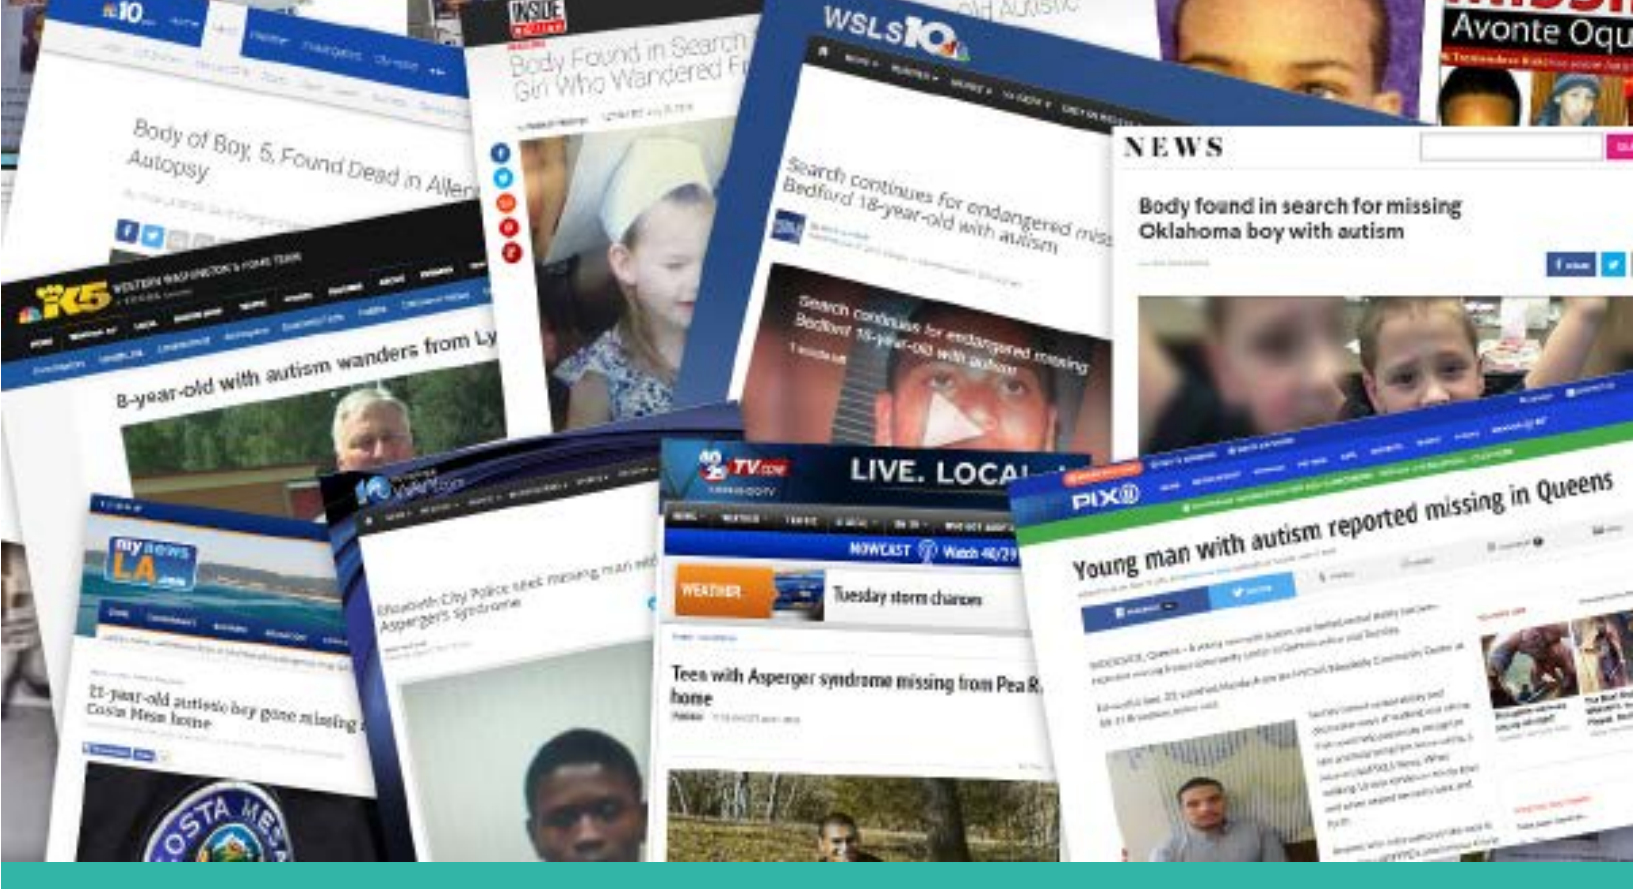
10

Body of Boy, 5, Found Dead in Allen Autopsy

INSIDE EDITION

Body Found in Search Girl Who Wandered F

WSLS 10

Search continues for endangered missing Bedford 18-year-old with autism

Search continues for endangered missing Bedford 18-year-old with autism

Avonte Oqu

NEWS

Body found in search for missing Oklahoma boy with autism

K5

WESTERN WASHINGTON'S HOME TEAM

8-year-old with autism wanders from Ly

40/29 TV.com

LIVE. LOCAL

NOWCAST Watch 40/29

WEATHER

Tuesday storm chances

Teen with Asperger syndrome missing from Pea Ridge home

PIX11

Young man with autism reported missing in Queens

my news LA.com

21-year-old autistic boy gone missing Costa Mesa home

Elizabeth City Police seek missing man with Asperger's Syndrome

COSTA MESA